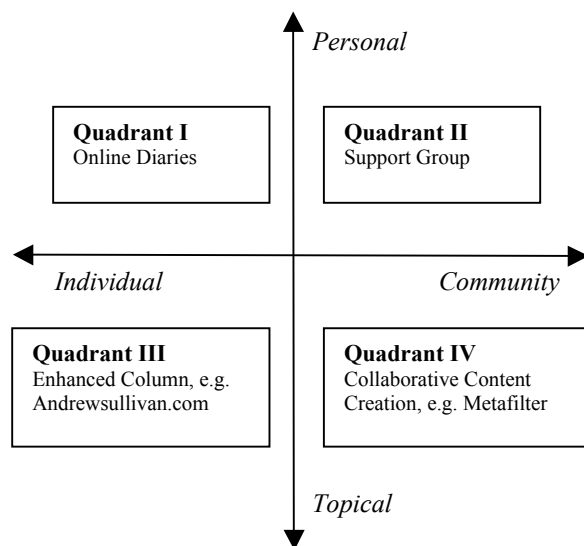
Personal

Quadrant I
Online Diaries

Quadrant II
Support Group

Individual

Community

Quadrant III
Enhanced Column, e.g. Andrewsullivan.com

Quadrant IV
Collaborative Content Creation, e.g. Metafilter

Topical